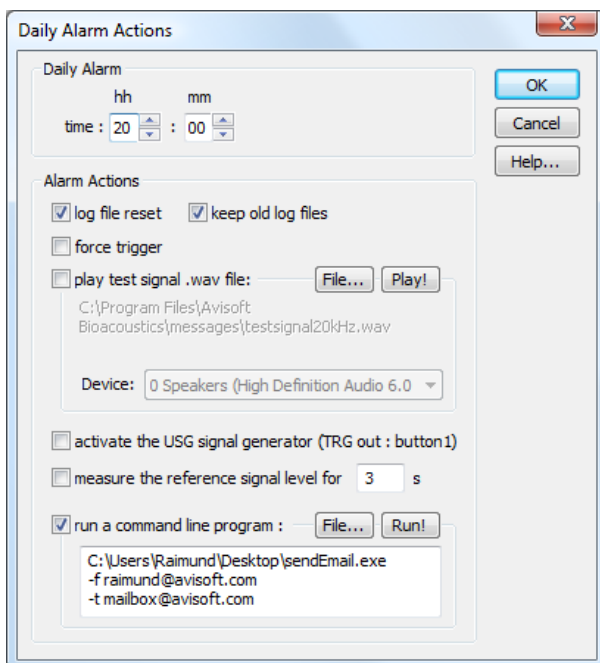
Daily Alarm Actions

X

Daily Alarm

hh mm

time : 20 : 00

OK

Cancel

Help...

Alarm Actions

log file reset

keep old log files

force trigger

play test signal .wav file:

File...

Play!

C:\Program Files\Avisoft Bioacoustics\messages\testsignal20kHz.wav

Device: 0 Speakers (High Definition Audio 6.0

activate the USG signal generator (TRG out : button1)

measure the reference signal level for 3 s

run a command line program :

File...

Run!

C:\Users\Raimund\Desktop\sendEmail.exe
-f raimund@avisoft.com
-t mailbox@avisoft.com